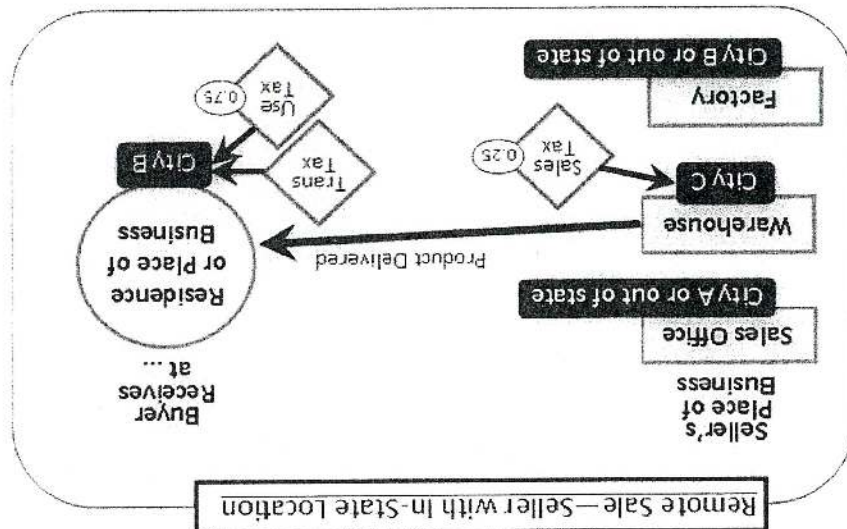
Remote Sale—Seller with In-State Location

Seller's Place of Business

Sales Office

City A or out of state

Warehouse

City C

Factory

City B or out of state

Sales Tax 0.25

Product Delivered

Buyer Receives at ...

Residence or Place of Business

City B

Trans Tax

Use Tax 0.75